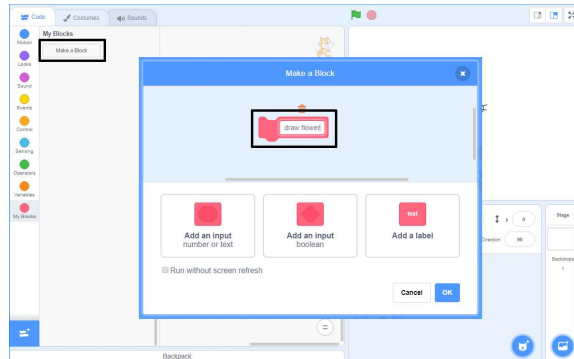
Code
Costumes
Sounds

Motion
Looks
Sound
Events
Control
Sensing
Operators
Variables
My Blocks

My Blocks
Make a Block

Make a Block

draw flower

Add an input
number or text

Add an input
boolean

text
Add a label

Run without screen refresh

Cancel
OK

y
0
Direction
90

Stage
Backdrops
1

Backpack